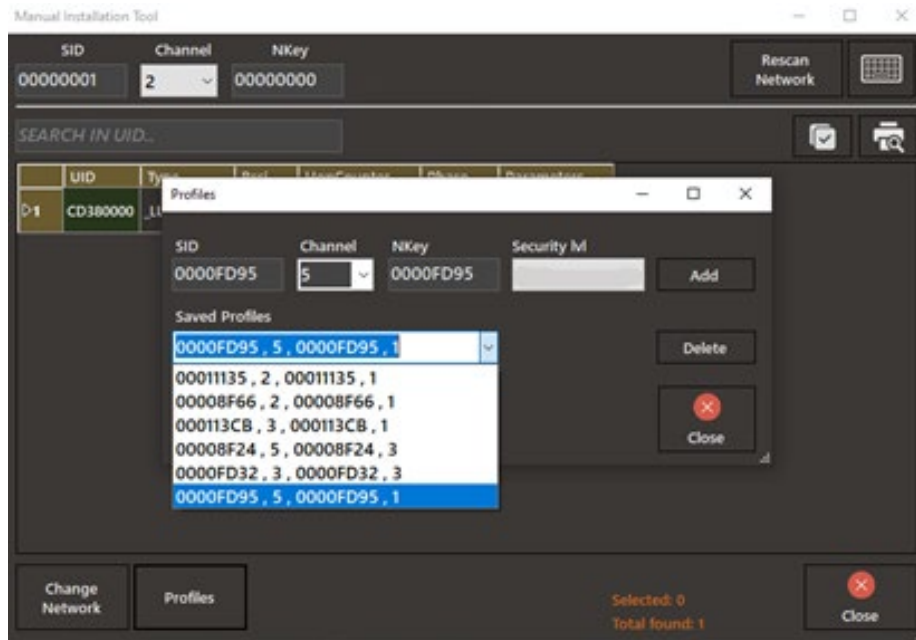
Manual Installation Tool

SID
00000001
Channel
2
NKey
00000000

Rescan Network

SEARCH IN UID...

| | UID | Type | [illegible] | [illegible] | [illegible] | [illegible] |
|---|---|---|---|---|---|---|
| ▷1 | CD380000 | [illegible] | | | | |

Profiles

SID
0000FD95
Channel
5
NKey
0000FD95
Security lvl

Add

Saved Profiles
0000FD95 , 5 , 0000FD95 , 1

Delete

00011135 , 2 , 00011135 , 1
00008F66 , 2 , 00008F66 , 1
000113CB , 3 , 000113CB , 1
00008F24 , 5 , 00008F24 , 3
0000FD32 , 3 , 0000FD32 , 3
0000FD95 , 5 , 0000FD95 , 1

Close

Change Network

Profiles

Selected: 0
Total found: 1

Close